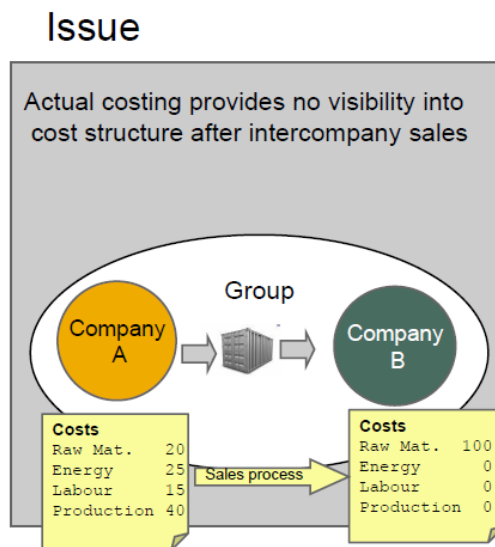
Issue

Actual costing provides no visibility into cost structure after intercompany sales

Group

Company A

Company B

Costs
Raw Mat. 20
Energy 25
Labour 15
Production 40

Sales process

Costs
Raw Mat. 100
Energy 0
Labour 0
Production 0